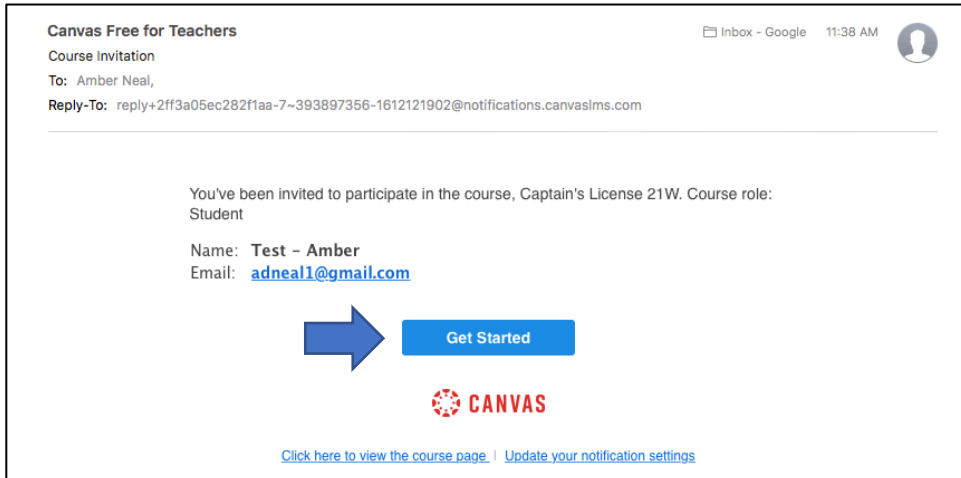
Canvas Free for Teachers
Course Invitation
To: Amber Neal,
Reply-To: reply+2ff3a05ec282f1aa-7~393897356-1612121902@notifications.canvaslms.com

Inbox - Google 11:38 AM

You've been invited to participate in the course, Captain's License 21W. Course role: Student

Name: Test - Amber
Email: adneal1@gmail.com

Get Started

CANVAS

Click here to view the course page | Update your notification settings